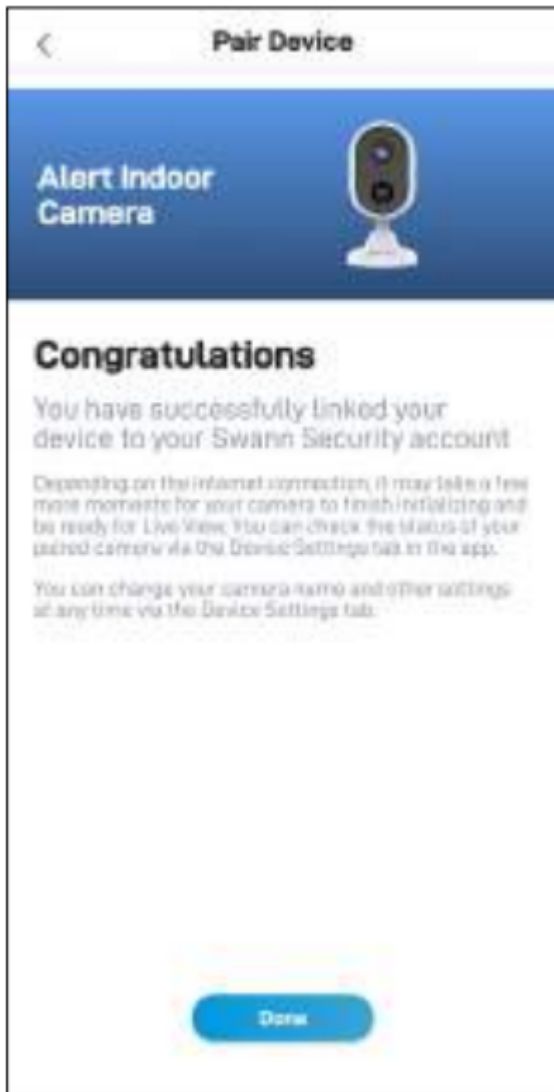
<

Pair Device

Alert Indoor Camera

Congratulations

You have successfully linked your device to your Swann Security account

Depending on the internet connection, it may take a few more moments for your camera to finish initializing and be ready for Live View. You can check the status of your paired camera via the Device Settings tab in the app.

You can change your camera name and other settings at any time via the Device Settings tab.

Done